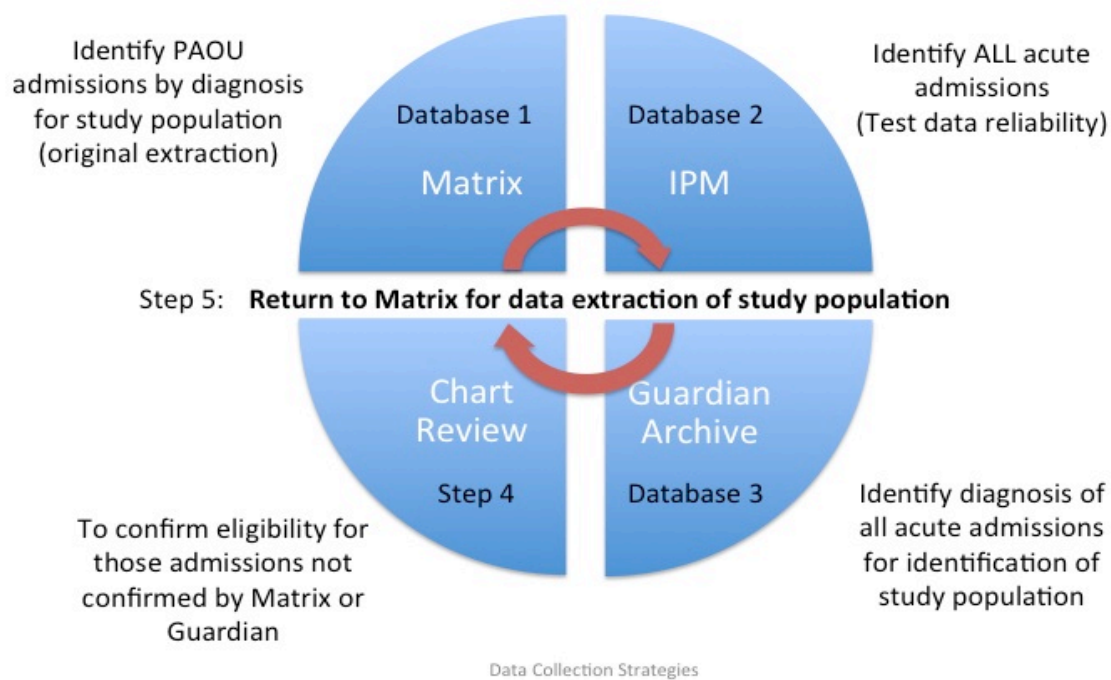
Identify PAOU admissions by diagnosis for study population (original extraction)

Database 1

Matrix

Database 2

IPM

Identify ALL acute admissions (Test data reliability)

Step 5: **Return to Matrix for data extraction of study population**

Chart Review

Step 4

Guardian Archive

Database 3

To confirm eligibility for those admissions not confirmed by Matrix or Guardian

Identify diagnosis of all acute admissions for identification of study population

Data Collection Strategies